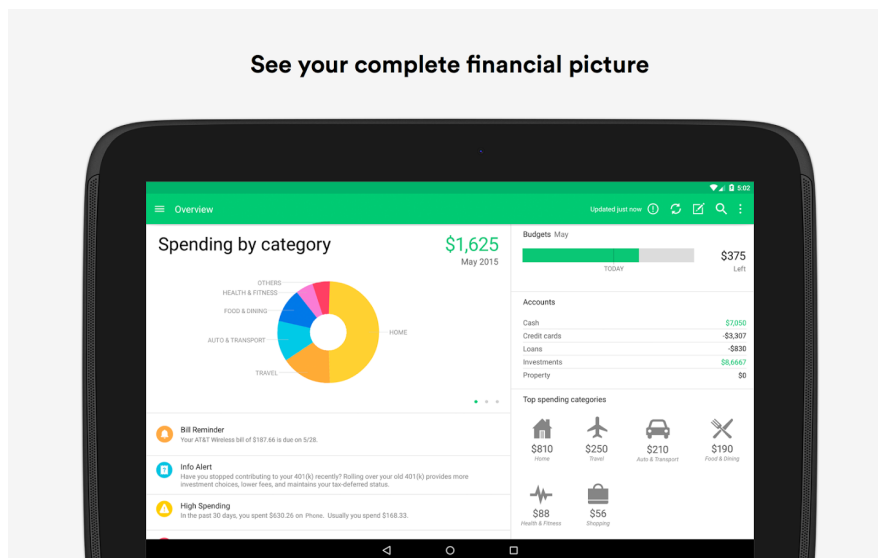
See your complete financial picture

5:02

Overview

Updated just now

Spending by category

$1,625
May 2015

OTHERS
HEALTH & FITNESS
FOOD & DINING
AUTO & TRANSPORT
TRAVEL
HOME

Bill Reminder
Your AT&T Wireless bill of $187.66 is due on 5/28.

Info Alert
Have you stopped contributing to your 401(k) recently? Rolling over your old 401(k) provides more investment choices, lower fees, and maintains your tax-deferred status.

High Spending
In the past 30 days, you spent $630.26 on Phone. Usually you spend $168.33.

Budgets May

TODAY

$375
Left

Accounts

| | |
|---|---|
| Cash | $7,050 |
| Credit cards | -$3,307 |
| Loans | -$830 |
| Investments | $8,6667 |
| Property | $0 |

Top spending categories

$810
Home

$250
Travel

$210
Auto & Transport

$190
Food & Dining

$88
Health & Fitness

$56
Shopping